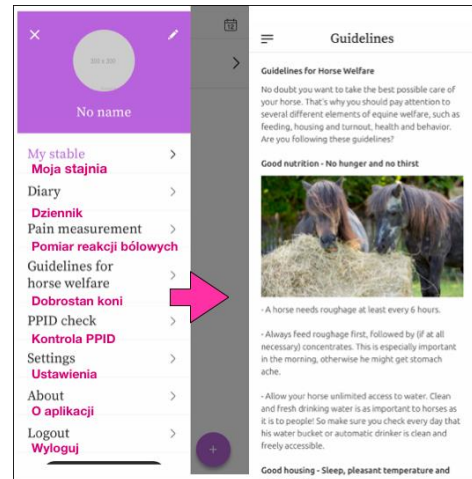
100 x 100

No name

My stable
Moja stajnia

Diary
Dziennik

Pain measurement
Pomiar reakcji bólowych

Guidelines for horse welfare
Dobrostan koni

PPID check
Kontrola PPID

Settings
Ustawienia

About
O aplikacji

Logout
Wyloguj

Guidelines

Guidelines for Horse Welfare

No doubt you want to take the best possible care of your horse. That's why you should pay attention to several different elements of equine welfare, such as feeding, housing and turnout, health and behavior. Are you following these guidelines?

Good nutrition - No hunger and no thirst

- A horse needs roughage at least every 6 hours.

- Always feed roughage first, followed by (if at all necessary) concentrates. This is especially important in the morning, otherwise he might get stomach ache.

- Allow your horse unlimited access to water. Clean and fresh drinking water is as important to horses as it is to people! So make sure you check every day that his water bucket or automatic drinker is clean and freely accessible.

Good housing - Sleep, pleasant temperature and